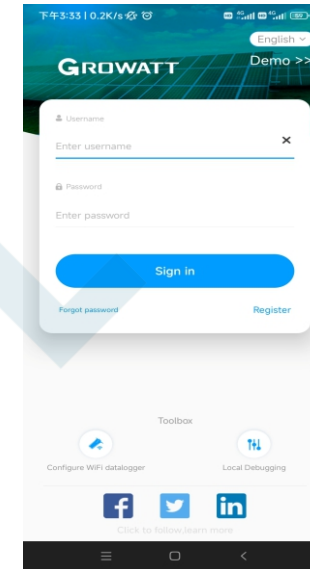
下午3:33 | 0.2K/s

English

GROWATT

Demo >>

Username

Enter username

×

Password

Enter password

Sign in

Forgot password

Register

Toolbox

Configure WiFi datalogger

Local Debugging

f

in

Click to follow,learn more